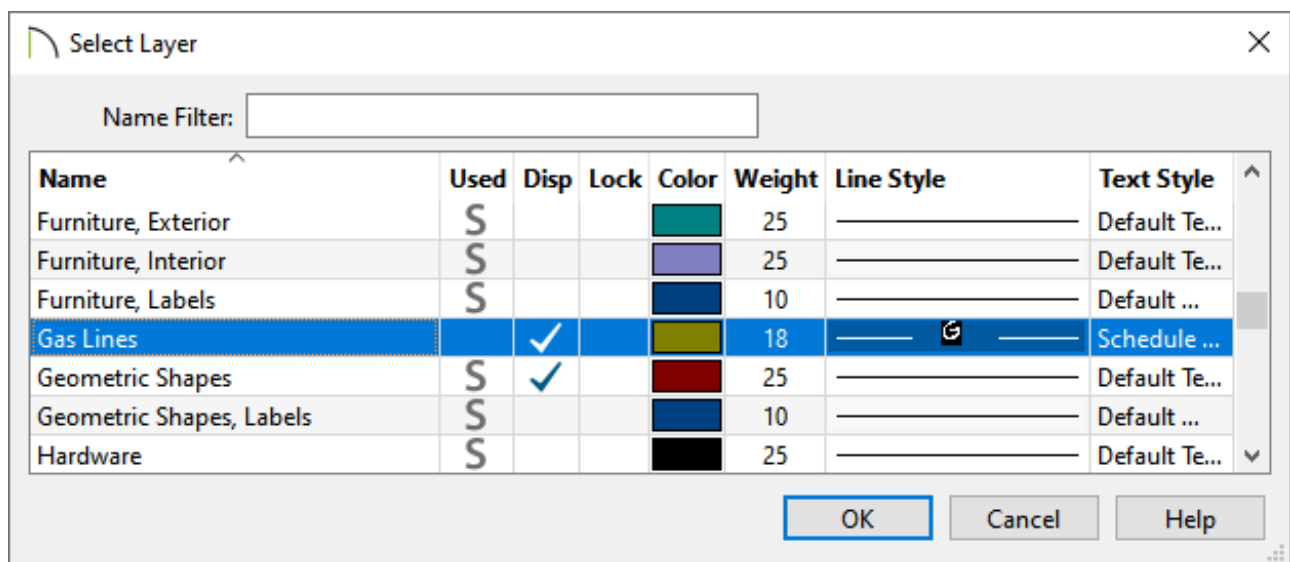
Select Layer

Name Filter:

| Name | Used | Disp | Lock | Color | Weight | Line Style | Text Style |
|---|---|---|---|---|---|---|---|
| Furniture, Exterior | S | | | | 25 | | Default Te... |
| Furniture, Interior | S | | | | 25 | | Default Te... |
| Furniture, Labels | S | | | | 10 | | Default ... |
| Gas Lines | | ✓ | | | 18 | G | Schedule ... |
| Geometric Shapes | S | ✓ | | | 25 | | Default Te... |
| Geometric Shapes, Labels | S | | | | 10 | | Default ... |
| Hardware | S | | | | 25 | | Default Te... |

OK Cancel Help